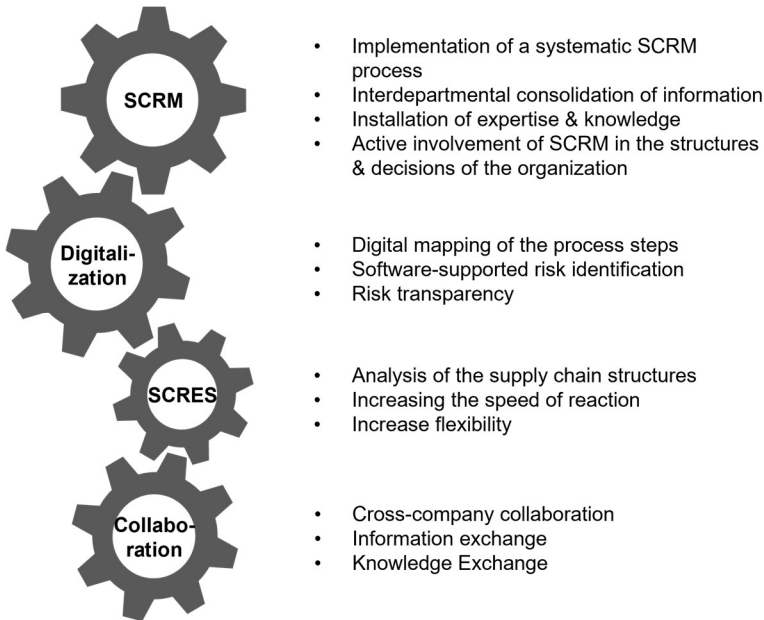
SCRM

- Implementation of a systematic SCRM process
- Interdepartmental consolidation of information
- Installation of expertise & knowledge
- Active involvement of SCRM in the structures & decisions of the organization

Digitali-zation

- Digital mapping of the process steps
- Software-supported risk identification
- Risk transparency

SCRES

- Analysis of the supply chain structures
- Increasing the speed of reaction
- Increase flexibility

Collabo-ration

- Cross-company collaboration
- Information exchange
- Knowledge Exchange